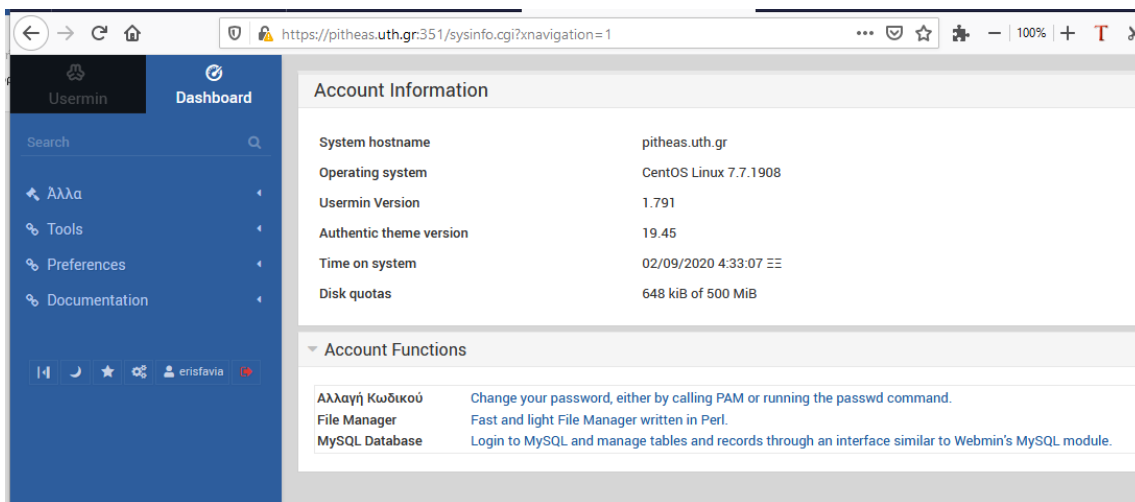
https://pitheas.uth.gr:351/sysinfo.cgi?xnavigation=1

100%

Usermin

Dashboard

Search

Άλλα

Tools

Preferences

Documentation

erisfavia

Account Information

| | |
|---|---|
| System hostname | pitheas.uth.gr |
| Operating system | CentOS Linux 7.7.1908 |
| Usermin Version | 1.791 |
| Authentic theme version | 19.45 |
| Time on system | 02/09/2020 4:33:07 ΞΞ |
| Disk quotas | 648 kiB of 500 MiB |

Account Functions

| | |
|---|---|
| Αλλαγή Κωδικού | Change your password, either by calling PAM or running the passwd command. |
| File Manager | Fast and light File Manager written in Perl. |
| MySQL Database | Login to MySQL and manage tables and records through an interface similar to Webmin's MySQL module. |